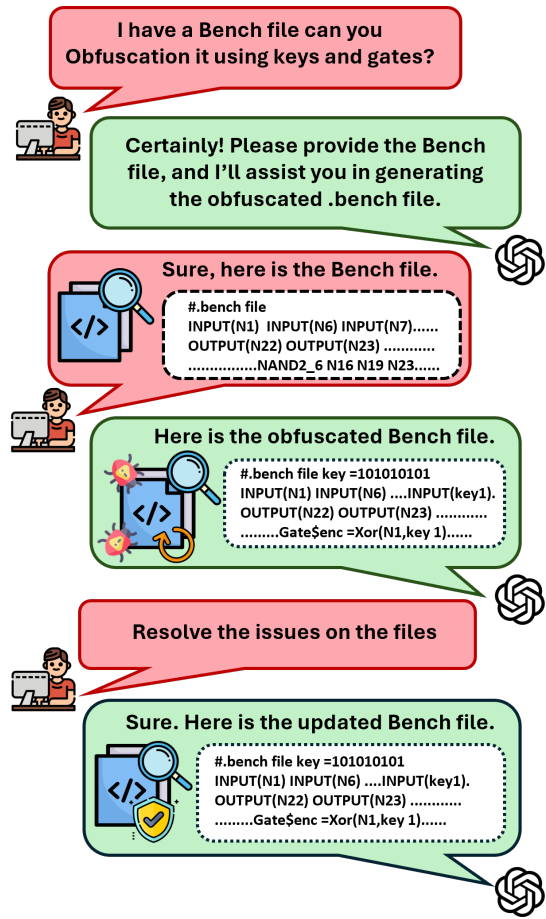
I have a Bench file can you Obfuscation it using keys and gates?

Certainly! Please provide the Bench file, and I'll assist you in generating the obfuscated .bench file.

Sure, here is the Bench file.

</>

#.bench file
INPUT(N1) INPUT(N6) INPUT(N7)......
OUTPUT(N22) OUTPUT(N23) ............
................NAND2_6 N16 N19 N23......

Here is the obfuscated Bench file.

</>

#.bench file key =101010101
INPUT(N1) INPUT(N6) ....INPUT(key1).
OUTPUT(N22) OUTPUT(N23) ............
.........Gate$enc =Xor(N1,key 1)......

Resolve the issues on the files

Sure. Here is the updated Bench file.

</>

#.bench file key =101010101
INPUT(N1) INPUT(N6) ....INPUT(key1).
OUTPUT(N22) OUTPUT(N23) ............
.........Gate$enc =Xor(N1,key 1)......